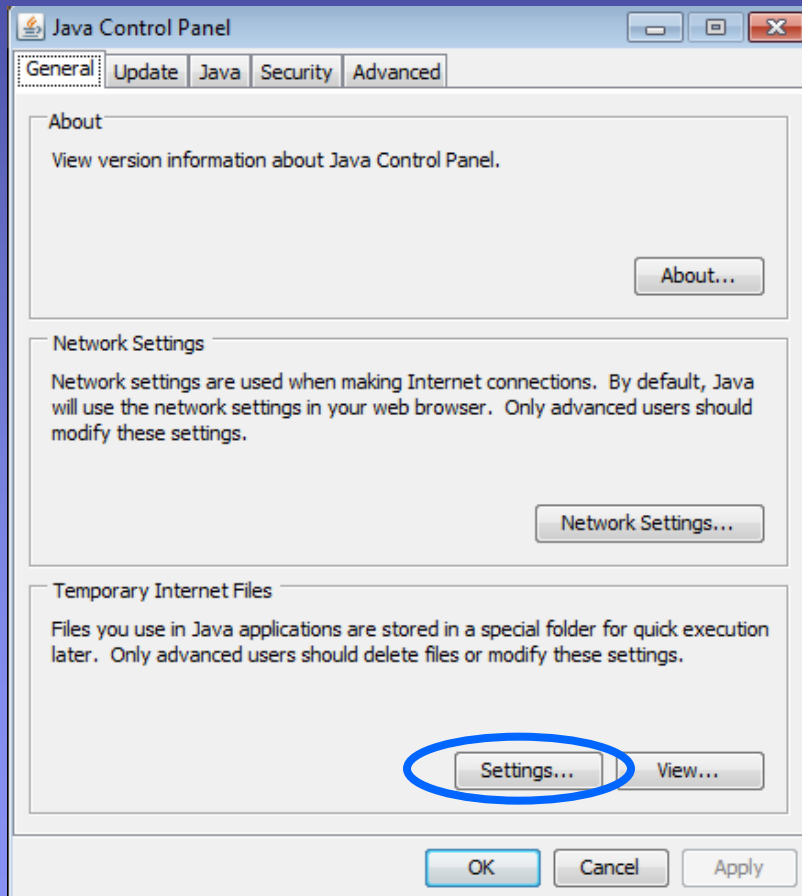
Java Control Panel

General | Update | Java | Security | Advanced

About

View version information about Java Control Panel.

About...

Network Settings

Network settings are used when making Internet connections. By default, Java will use the network settings in your web browser. Only advanced users should modify these settings.

Network Settings...

Temporary Internet Files

Files you use in Java applications are stored in a special folder for quick execution later. Only advanced users should delete files or modify these settings.

Settings...

View...

OK

Cancel

Apply